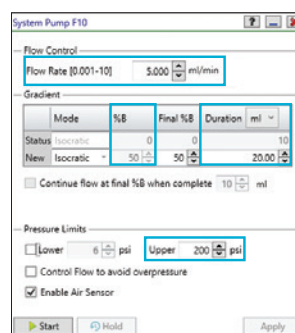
System Pump F10

Flow Control

Flow Rate [0.001-10] 5.000 ml/min

Gradient

| | Mode | %B | Final %B | Duration ml |
|---|---|---|---|---|
| Status | Isocratic | 0 | 0 | 10 |
| New | Isocratic | 50 | 50 | 20.00 |

Continue flow at final %B when complete 10 ml

Pressure Limits

Lower 6 psi Upper 200 psi

Control Flow to avoid overpressure

Enable Air Sensor

Start Hold Apply